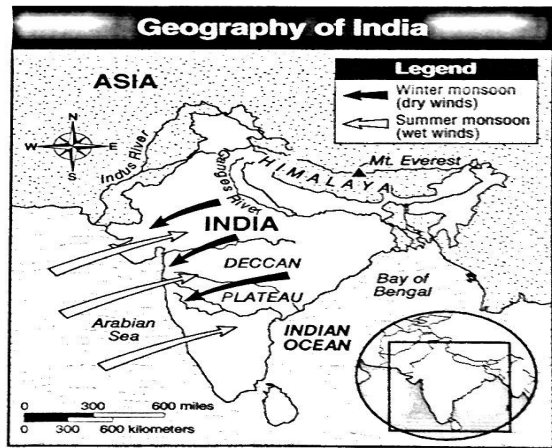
Geography of India

ASIA

Legend
Winter monsoon (dry winds)
Summer monsoon (wet winds)

N
W
E
S

Indus River

Ganges River

HIMALAYA

Mt. Everest

INDIA

DECCAN

PLATEAU

Bay of Bengal

Arabian Sea

INDIAN OCEAN

0 300 600 miles
0 300 600 kilometers